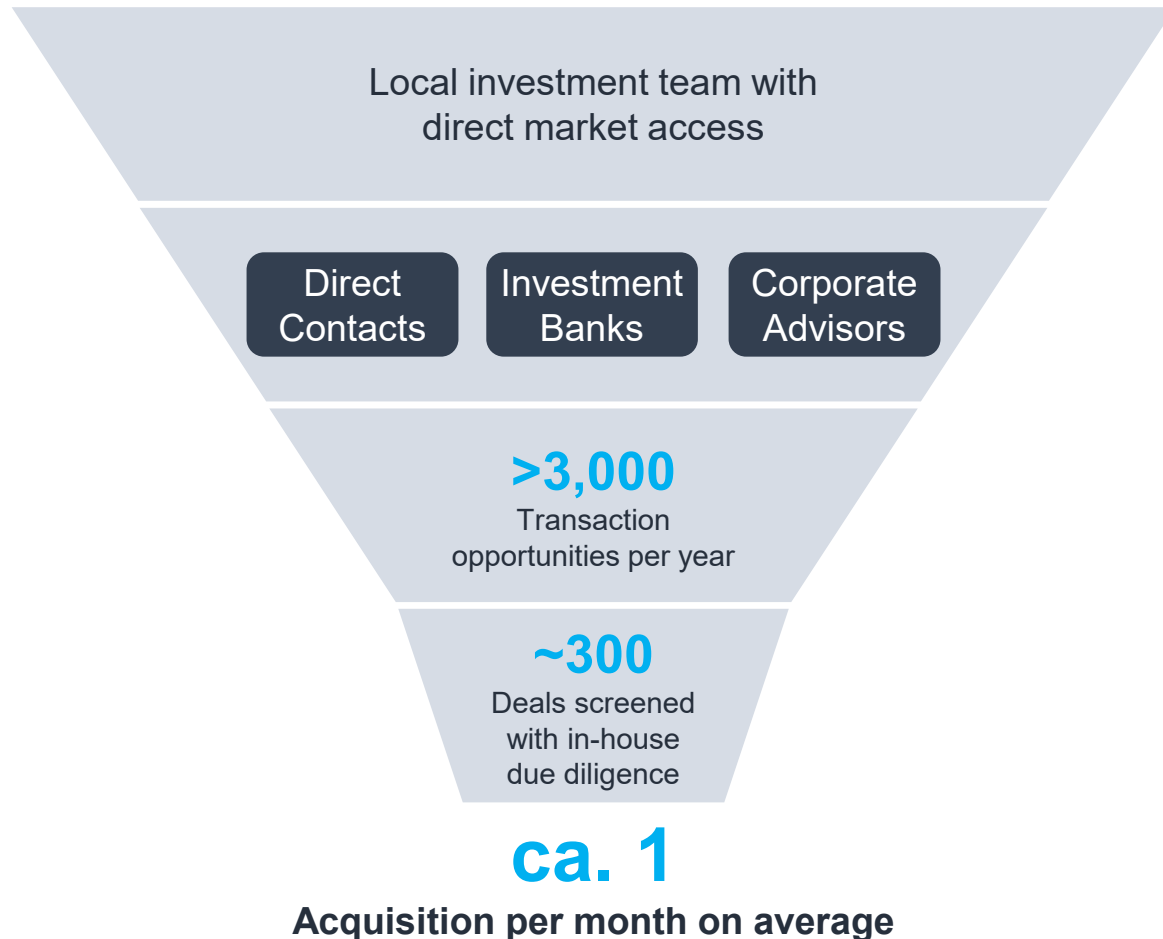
Local investment team with direct market access

Direct Contacts

Investment Banks

Corporate Advisors

>3,000

Transaction opportunities per year

~300

Deals screened with in-house due diligence

ca. 1

Acquisition per month on average